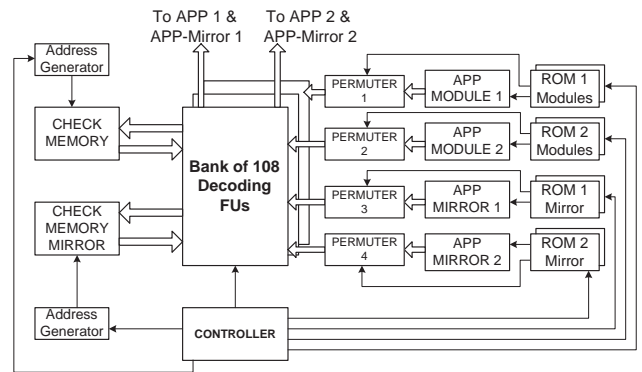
To APP 1 & APP-Mirror 1

To APP 2 & APP-Mirror 2

Address Generator

CHECK MEMORY

CHECK MEMORY MIRROR

Address Generator

Bank of 108 Decoding FUs

CONTROLLER

PERMUTER 1

PERMUTER 2

PERMUTER 3

PERMUTER 4

APP MODULE 1

APP MODULE 2

APP MIRROR 1

APP MIRROR 2

ROM 1 Modules

ROM 2 Modules

ROM 1 Mirror

ROM 2 Mirror